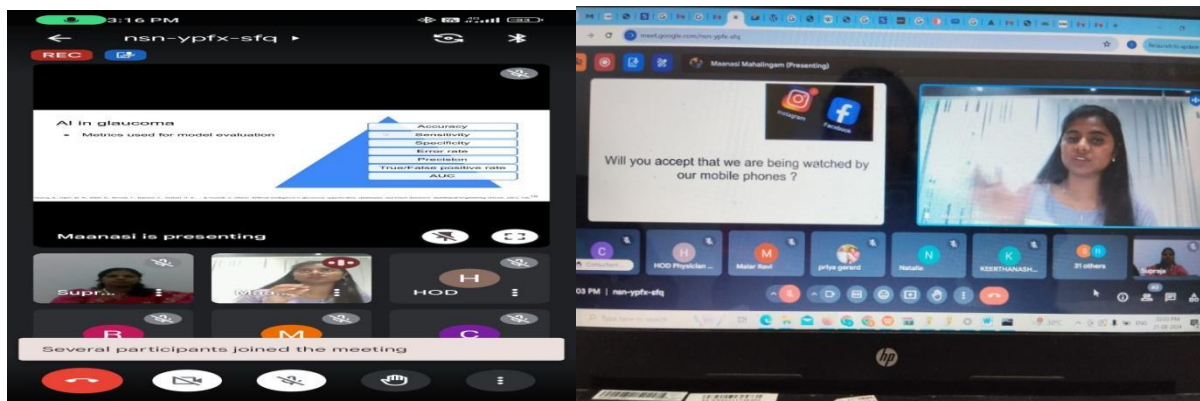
3:16 PM

nsn-ypfx-sfq

REC

AI in glaucoma

• Metrics used for model evaluation

Accuracy
Sensitivity
Specificity
Error rate
Precision
True/False positive rate
AUC

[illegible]

Maanasi is presenting

Supr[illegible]

M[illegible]

H
HOD

R

M

C

Several participants joined the meeting

meet.google.com/nsn-ypfx-sfq

Maanasi Mahalingam (Presenting)

Instagram

Facebook

Will you accept that we are being watched by our mobile phones ?

C

H
HOD Physician ...

M
Malar Ravi

priya gerard

N
Natalie

K
KEERTHANASH...

21 others

03 PM | nsn-ypfx-sfq

hp